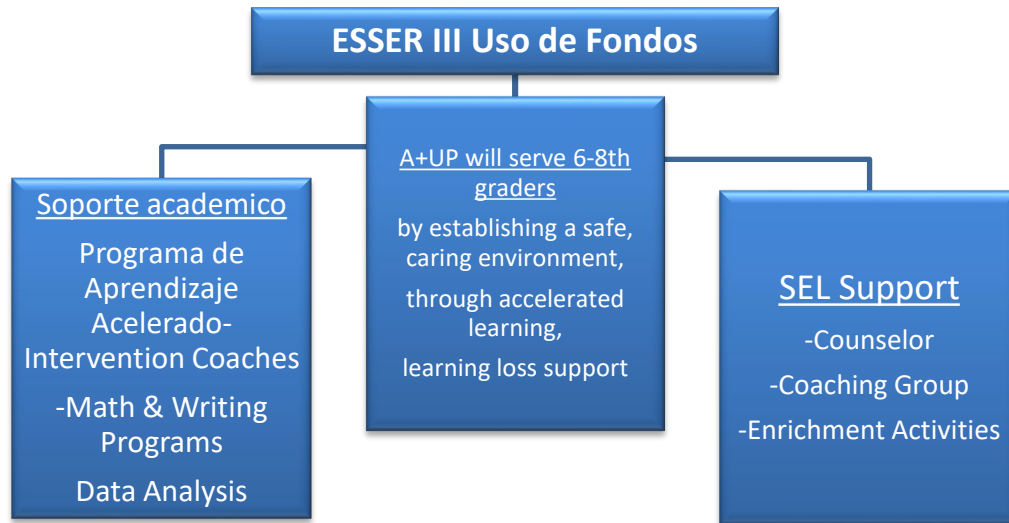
ESSER III Uso de Fondos

Soporte academico

Programa de Aprendizaje Acelerado-Intervention Coaches

-Math & Writing Programs

Data Analysis

A+UP will serve 6-8th graders

by establishing a safe, caring environment,

through accelerated learning,

learning loss support

SEL Support

-Counselor

-Coaching Group

-Enrichment Activities